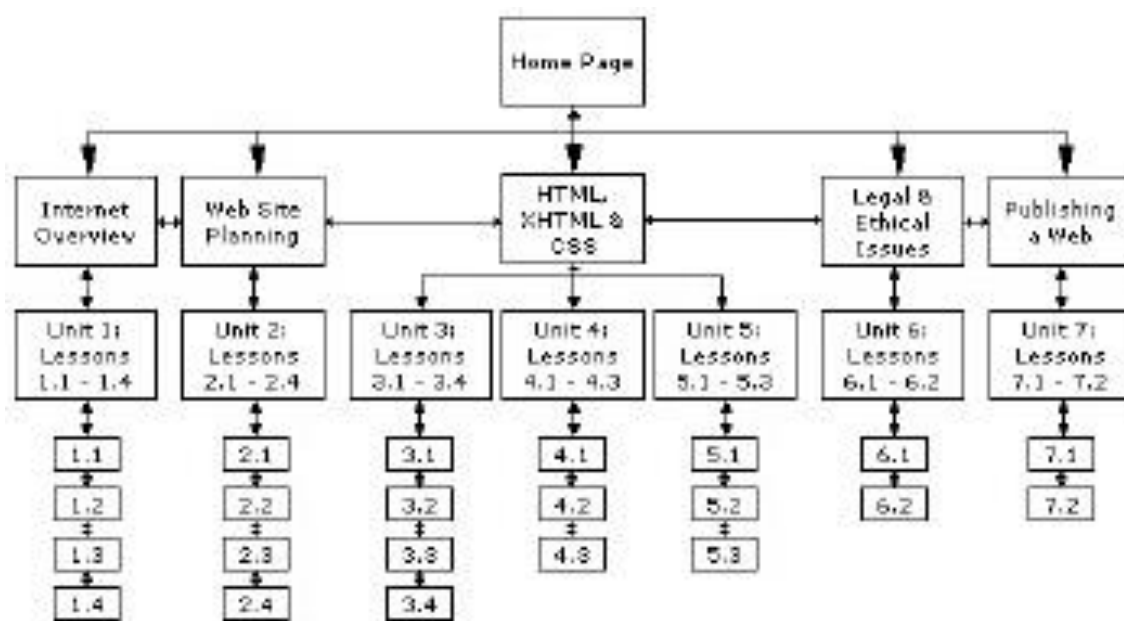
Home Page

Internet Overview

Web Site Planning

HTML, XHTML & CSS

Legal & Ethical Issues

Publishing a Web

Unit 1: Lessons 1.1 - 1.4

Unit 2: Lessons 2.1 - 2.4

Unit 3: Lessons 3.1 - 3.4

Unit 4: Lessons 4.1 - 4.3

Unit 5: Lessons 5.1 - 5.3

Unit 6: Lessons 6.1 - 6.2

Unit 7: Lessons 7.1 - 7.2

1.1
1.2
1.3
1.4

2.1
2.2
2.3
2.4

3.1
3.2
3.3
3.4

4.1
4.2
4.3

5.1
5.2
5.3

6.1
6.2

7.1
7.2